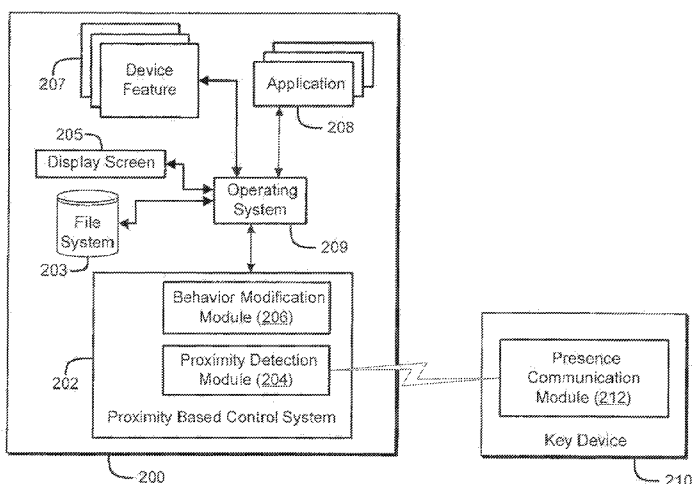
207
Device Feature

Application
208

205
Display Screen

Operating System
209

File System
203

Behavior Modification Module (206)

Proximity Detection Module (204)

202

Proximity Based Control System

Presence Communication Module (212)

Key Device

200

210